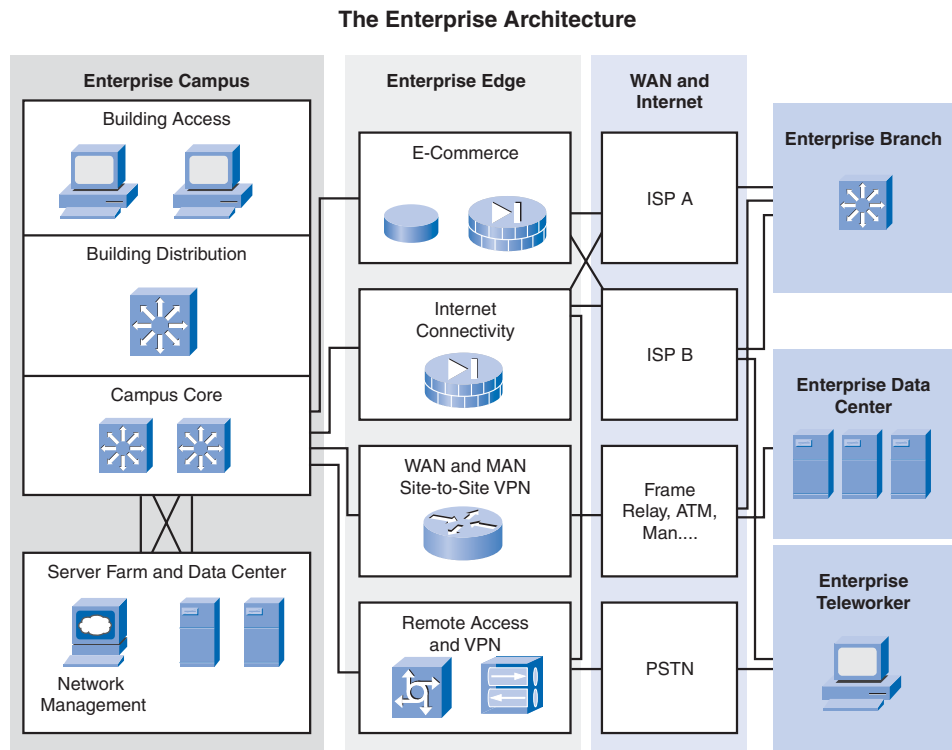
The Enterprise Architecture

Enterprise Campus

Building Access

Building Distribution

Campus Core

Server Farm and Data Center

Network Management

Enterprise Edge

E-Commerce

Internet Connectivity

WAN and MAN Site-to-Site VPN

Remote Access and VPN

WAN and Internet

ISP A

ISP B

Frame Relay, ATM, Man....

PSTN

Enterprise Branch

Enterprise Data Center

Enterprise Teleworker